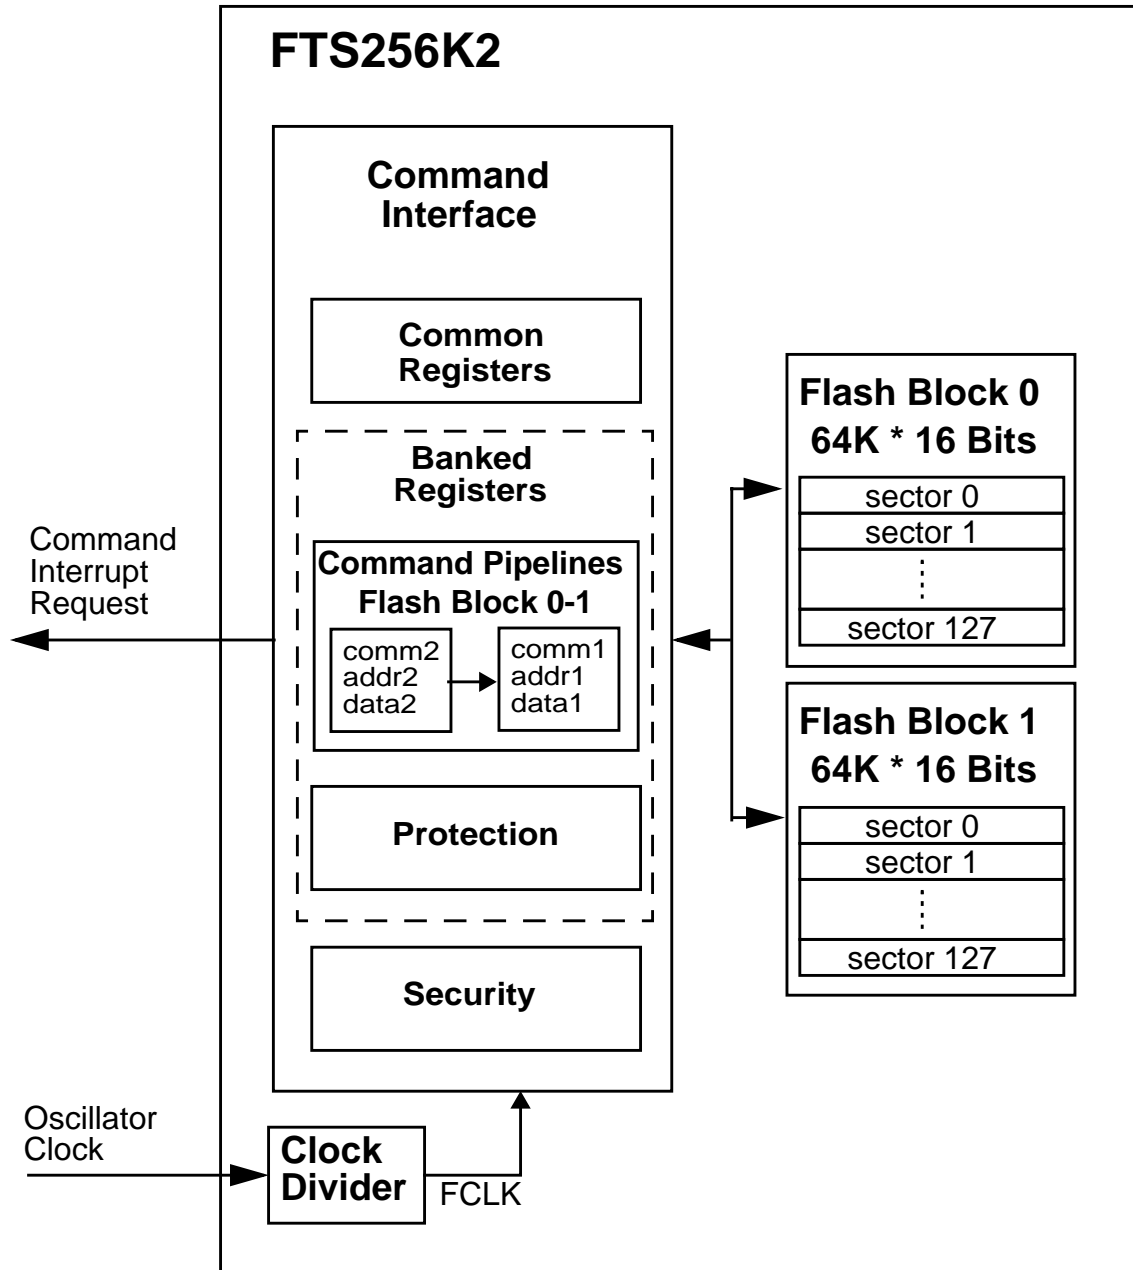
FTS256K2

Command Interface

Common Registers

Banked Registers

Command Pipelines Flash Block 0-1

comm2
addr2
data2

comm1
addr1
data1

Protection

Security

Command Interrupt Request

Flash Block 0
64K * 16 Bits

sector 0
sector 1
⋮
sector 127

Flash Block 1
64K * 16 Bits

sector 0
sector 1
⋮
sector 127

Oscillator Clock

Clock Divider

FCLK